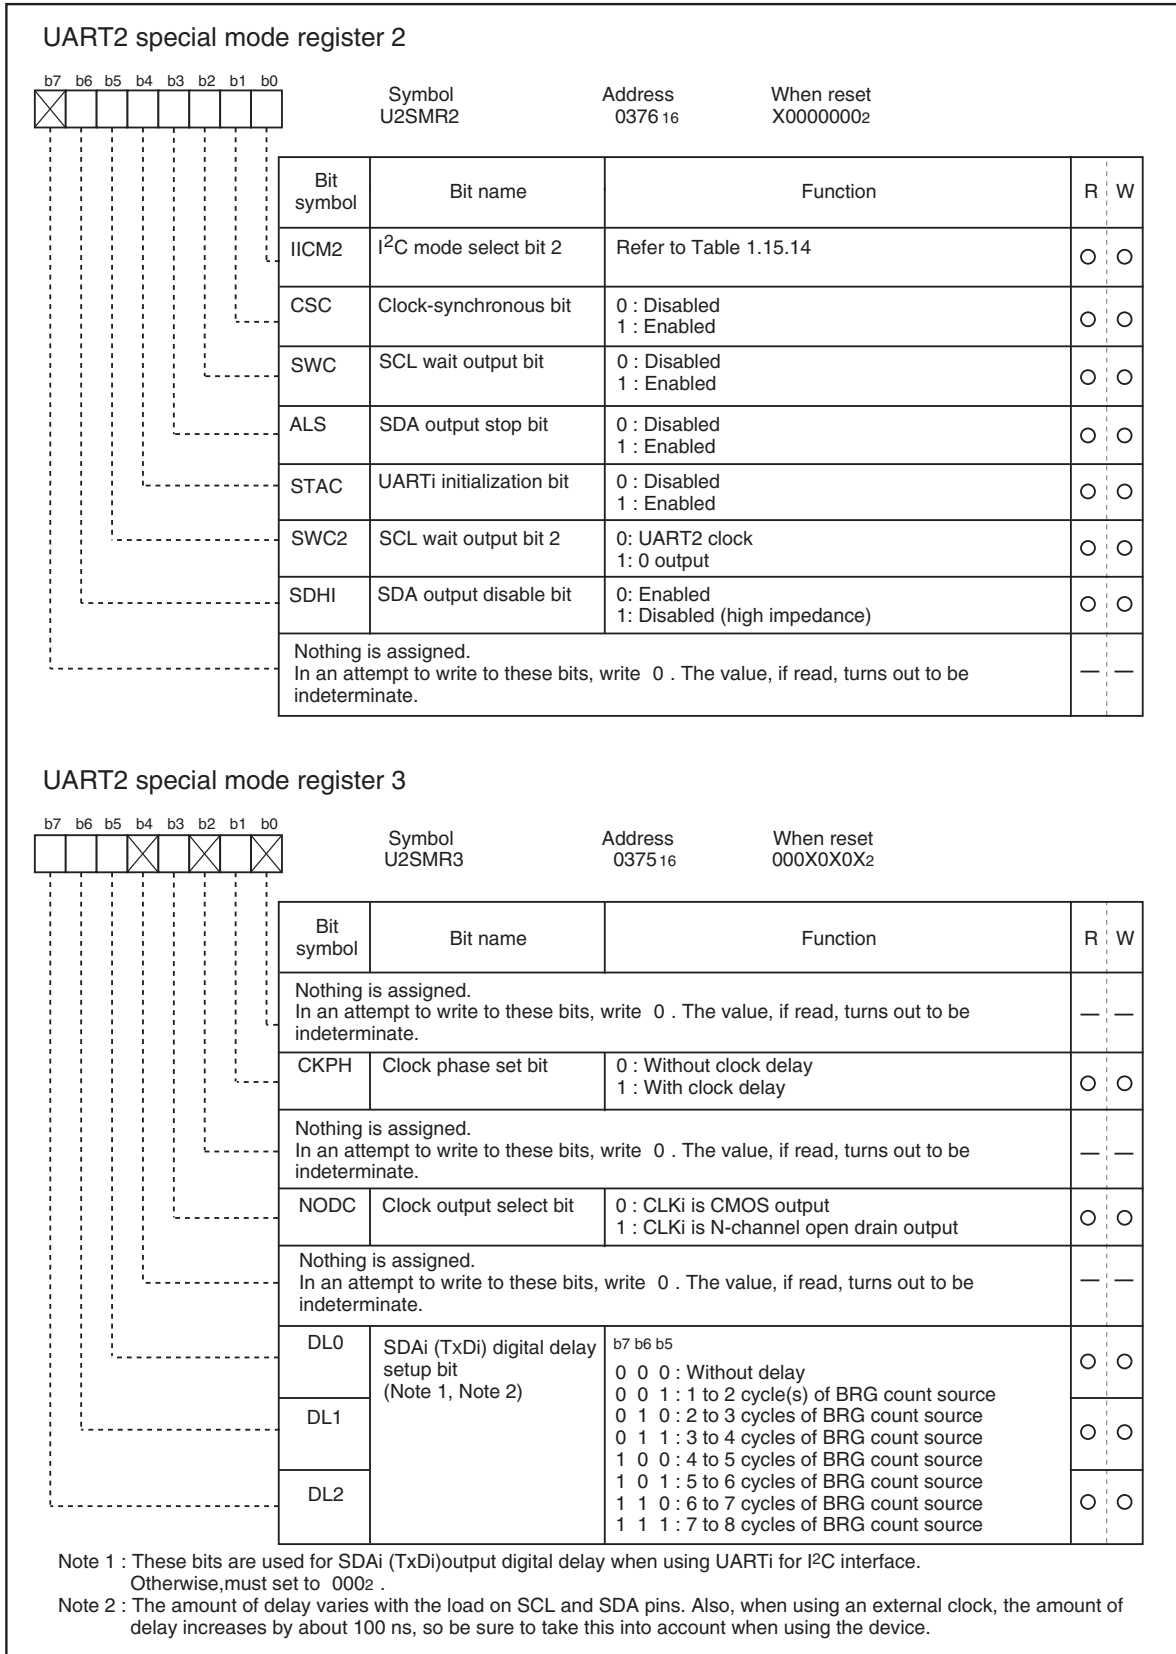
UART2 special mode register 2

b7 b6 b5 b4 b3 b2 b1 b0

Symbol U2SMR2 Address $0376_{16}$ When reset $X0000000_2$

| Bit symbol | Bit name | Function | R | W |
|---|---|---|---|---|
| IICM2 | I$^2$C mode select bit 2 | Refer to Table 1.15.14 | O | O |
| CSC | Clock-synchronous bit | 0 : Disabled 1 : Enabled | O | O |
| SWC | SCL wait output bit | 0 : Disabled 1 : Enabled | O | O |
| ALS | SDA output stop bit | 0 : Disabled 1 : Enabled | O | O |
| STAC | UARTi initialization bit | 0 : Disabled 1 : Enabled | O | O |
| SWC2 | SCL wait output bit 2 | 0: UART2 clock 1: 0 output | O | O |
| SDHI | SDA output disable bit | 0: Enabled 1: Disabled (high impedance) | O | O |
| Nothing is assigned. In an attempt to write to these bits, write 0 . The value, if read, turns out to be indeterminate. | | | — | — |

UART2 special mode register 3

b7 b6 b5 b4 b3 b2 b1 b0

Symbol U2SMR3 Address $0375_{16}$ When reset $000X0X0X_2$

| Bit symbol | Bit name | Function | R | W |
|---|---|---|---|---|
| Nothing is assigned. In an attempt to write to these bits, write 0 . The value, if read, turns out to be indeterminate. | | | — | — |
| CKPH | Clock phase set bit | 0 : Without clock delay 1 : With clock delay | O | O |
| Nothing is assigned. In an attempt to write to these bits, write 0 . The value, if read, turns out to be indeterminate. | | | — | — |
| NODC | Clock output select bit | 0 : CLKi is CMOS output 1 : CLKi is N-channel open drain output | O | O |
| Nothing is assigned. In an attempt to write to these bits, write 0 . The value, if read, turns out to be indeterminate. | | | — | — |
| DL0 | SDAi (TxDi) digital delay setup bit (Note 1, Note 2) | b7 b6 b5 0 0 0 : Without delay 0 0 1 : 1 to 2 cycle(s) of BRG count source 0 1 0 : 2 to 3 cycles of BRG count source 0 1 1 : 3 to 4 cycles of BRG count source 1 0 0 : 4 to 5 cycles of BRG count source 1 0 1 : 5 to 6 cycles of BRG count source 1 1 0 : 6 to 7 cycles of BRG count source 1 1 1 : 7 to 8 cycles of BRG count source | O | O |
| DL1 | | | O | O |
| DL2 | | | O | O |

Note 1 : These bits are used for SDAi (TxDi)output digital delay when using UARTi for I$^2$C interface. Otherwise,must set to $000_2$ .
Note 2 : The amount of delay varies with the load on SCL and SDA pins. Also, when using an external clock, the amount of delay increases by about 100 ns, so be sure to take this into account when using the device.